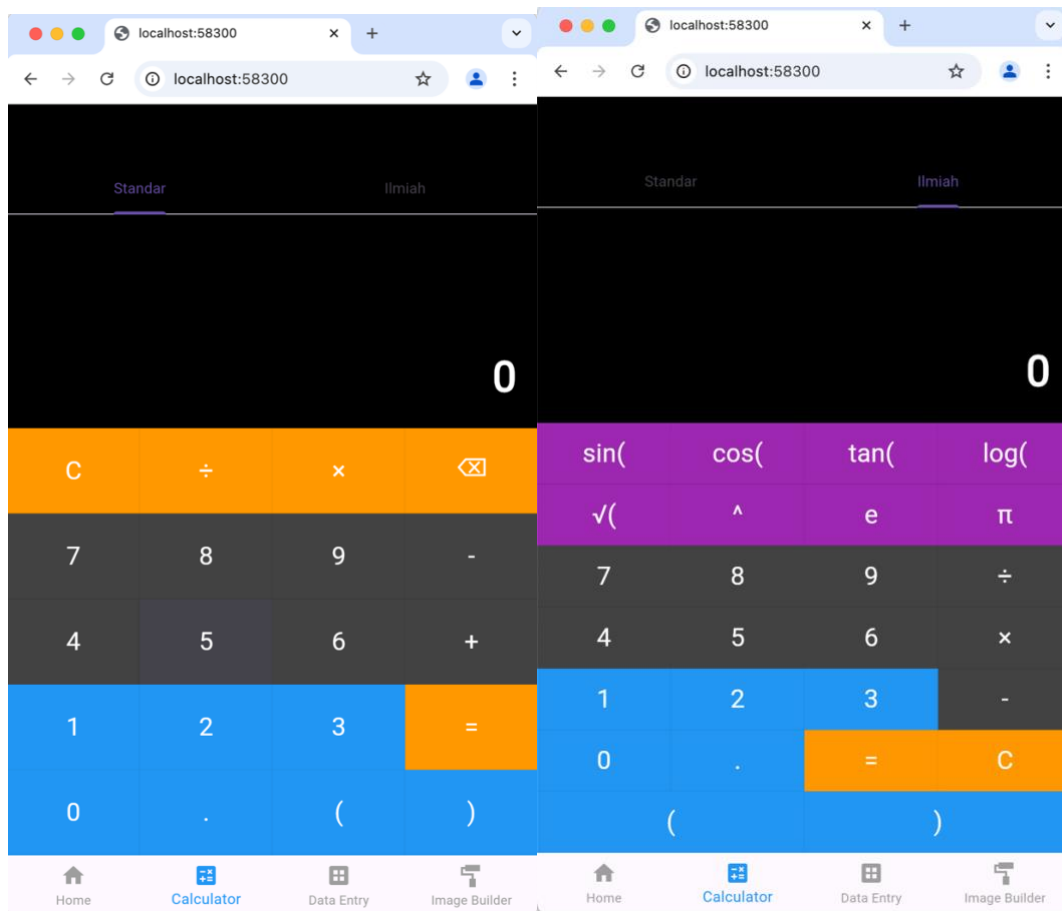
localhost:58300
localhost:58300

Standar
Ilmiah

0

| C | ÷ | × | ⌫ |
|---|---|---|---|
| 7 | 8 | 9 | - |
| 4 | 5 | 6 | + |
| 1 | 2 | 3 | = |
| 0 | . | ( | ) |

Home
Calculator
Data Entry
Image Builder

localhost:58300
localhost:58300

Standar
Ilmiah

0

| sin( | cos( | tan( | log( |
|---|---|---|---|
| √( | ^ | e | π |
| 7 | 8 | 9 | ÷ |
| 4 | 5 | 6 | × |
| 1 | 2 | 3 | - |
| 0 | . | = | C |
| ( | | ) | |

Home
Calculator
Data Entry
Image Builder